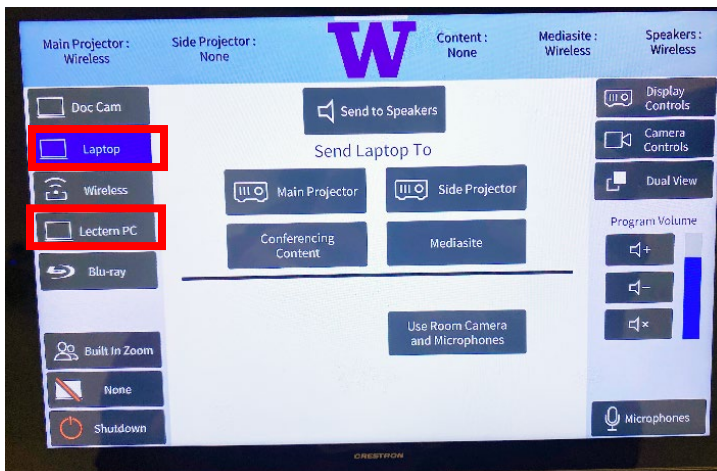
Main Projector : Wireless

Side Projector : None

W

Content : None

Mediasite : Wireless

Speakers : Wireless

Doc Cam

Laptop

Wireless

Lectern PC

Blu-ray

Built In Zoom

None

Shutdown

Send to Speakers

Send Laptop To

Main Projector

Side Projector

Conferencing Content

Mediasite

Use Room Camera and Microphones

Display Controls

Camera Controls

Dual View

Program Volume

Microphones

CRESTRON